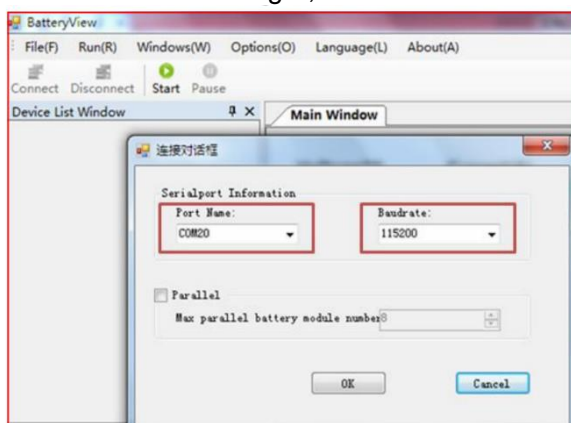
BatteryView
File(F) Run(R) Windows(W) Options(O) Language(L) About(A)
Connect Disconnect Start Pause
Device List Window
Main Window
连接对话框
Serialport Information
Port Name:
COM20
Baudrate:
115200
Parallel
Max parallel battery module number
8
OK
Cancel